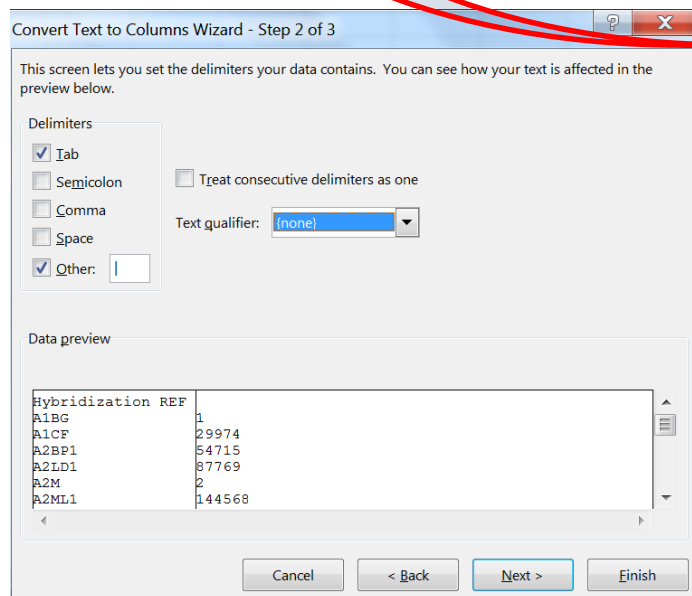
Convert Text to Columns Wizard - Step 2 of 3

?

X

This screen lets you set the delimiters your data contains. You can see how your text is affected in the preview below.

Delimiters

Tab

Semicolon

Comma

Space

Other: |

Treat consecutive delimiters as one

Text qualifier: {none}

Data preview

| Hybridization REF | |
|---|---|
| A1BG | 1 |
| A1CF | 29974 |
| A2BP1 | 54715 |
| A2LD1 | 87769 |
| A2M | 2 |
| A2ML1 | 144568 |

Cancel

< Back

Next >

Finish